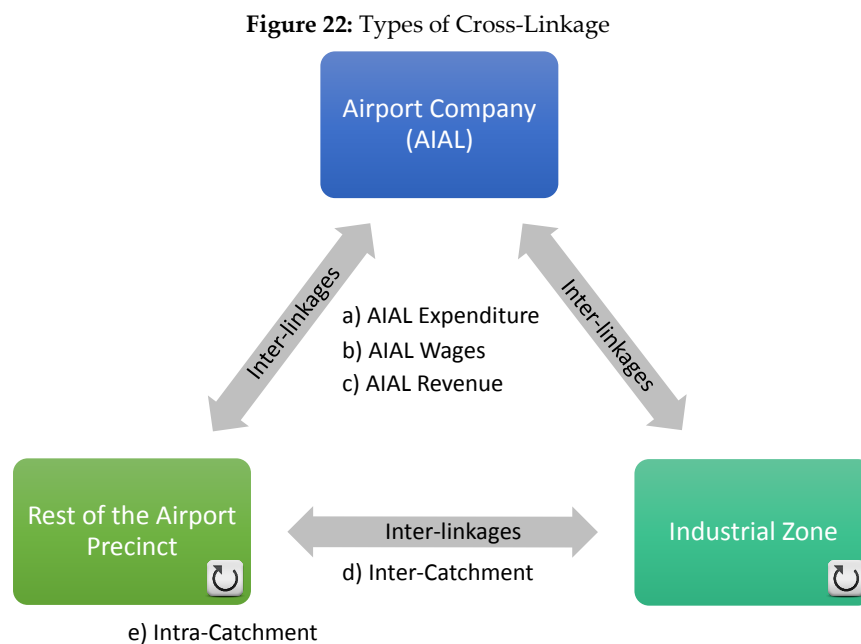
**Figure 22:** Types of Cross-Linkage

Airport Company (AIAL)

Inter-linkages

a) AIAL Expenditure
b) AIAL Wages
c) AIAL Revenue

Inter-linkages

Rest of the Airport Precinct

Inter-linkages

d) Inter-Catchment

Industrial Zone

e) Intra-Catchment